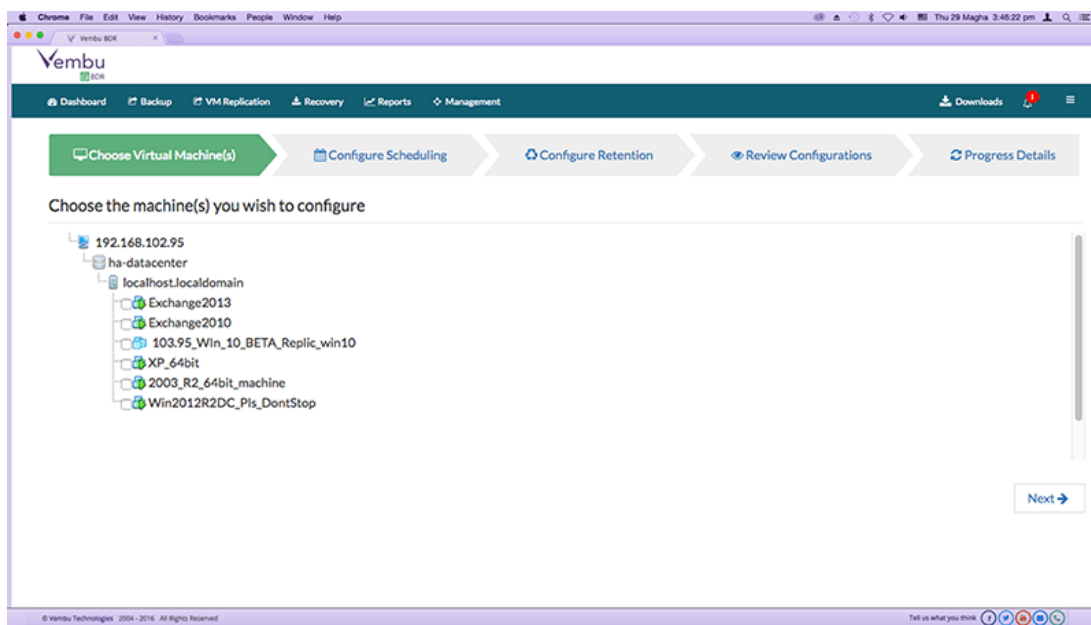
Chrome File Edit View History Bookmarks People Window Help

Thu 29 Magha 3:46:22 pm

Vembu BDR

Vembu
BDR

Dashboard Backup VM Replication Recovery Reports Management

Downloads

Choose Virtual Machine(s) Configure Scheduling Configure Retention Review Configurations Progress Details

Choose the machine(s) you wish to configure

192.168.102.95
ha-datacenter
localhost.localdomain
Exchange2013
Exchange2010
103.95_Win_10_BETA_Replic_win10
XP_64bit
2003_R2_64bit_machine
Win2012R2DC_Pls_DontStop

Next

© Vembu Technologies 2004 - 2016 All Rights Reserved

Tell us what you think